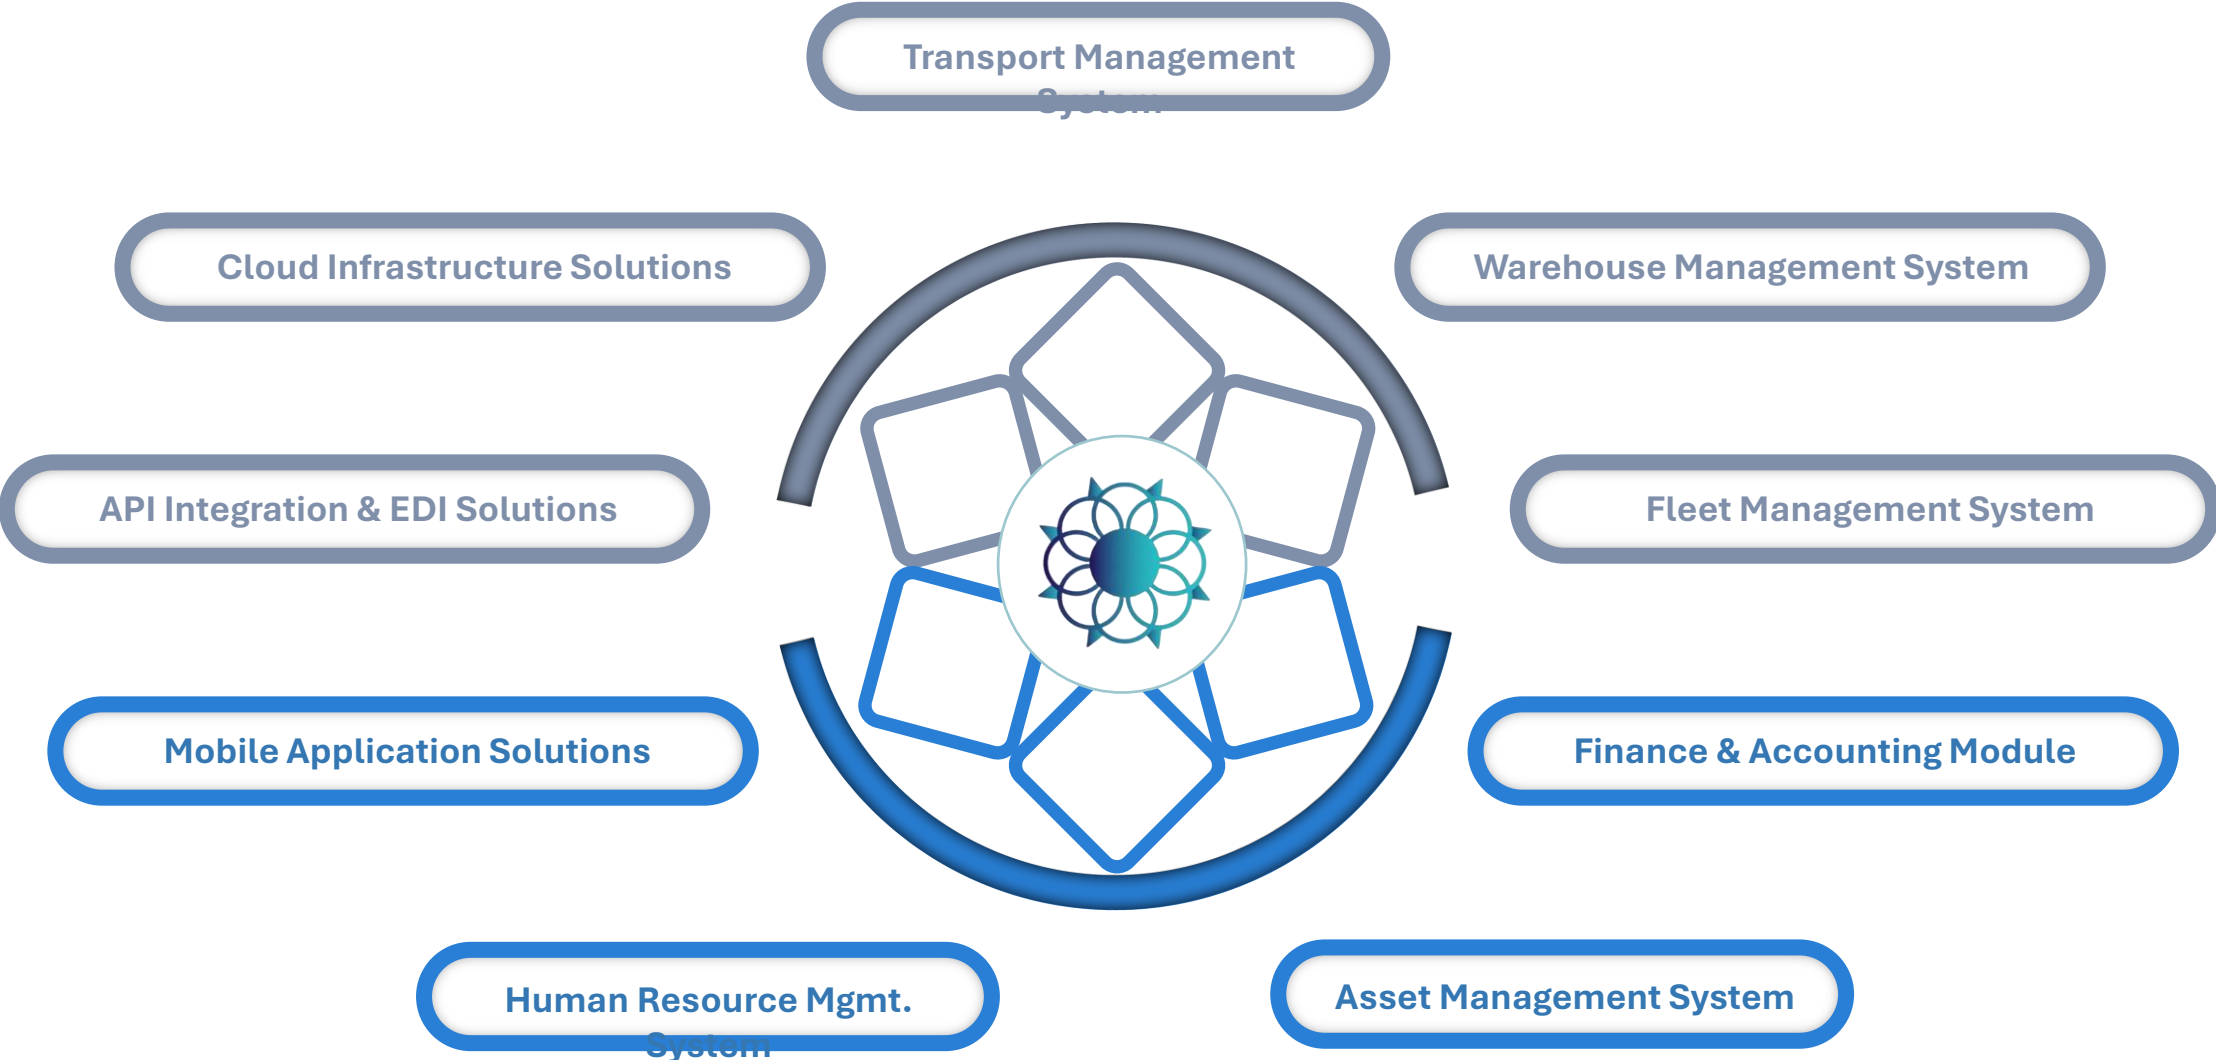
Transport Management System

Cloud Infrastructure Solutions

Warehouse Management System

API Integration & EDI Solutions

Fleet Management System

Mobile Application Solutions

Finance & Accounting Module

Human Resource Mgmt. System

Asset Management System